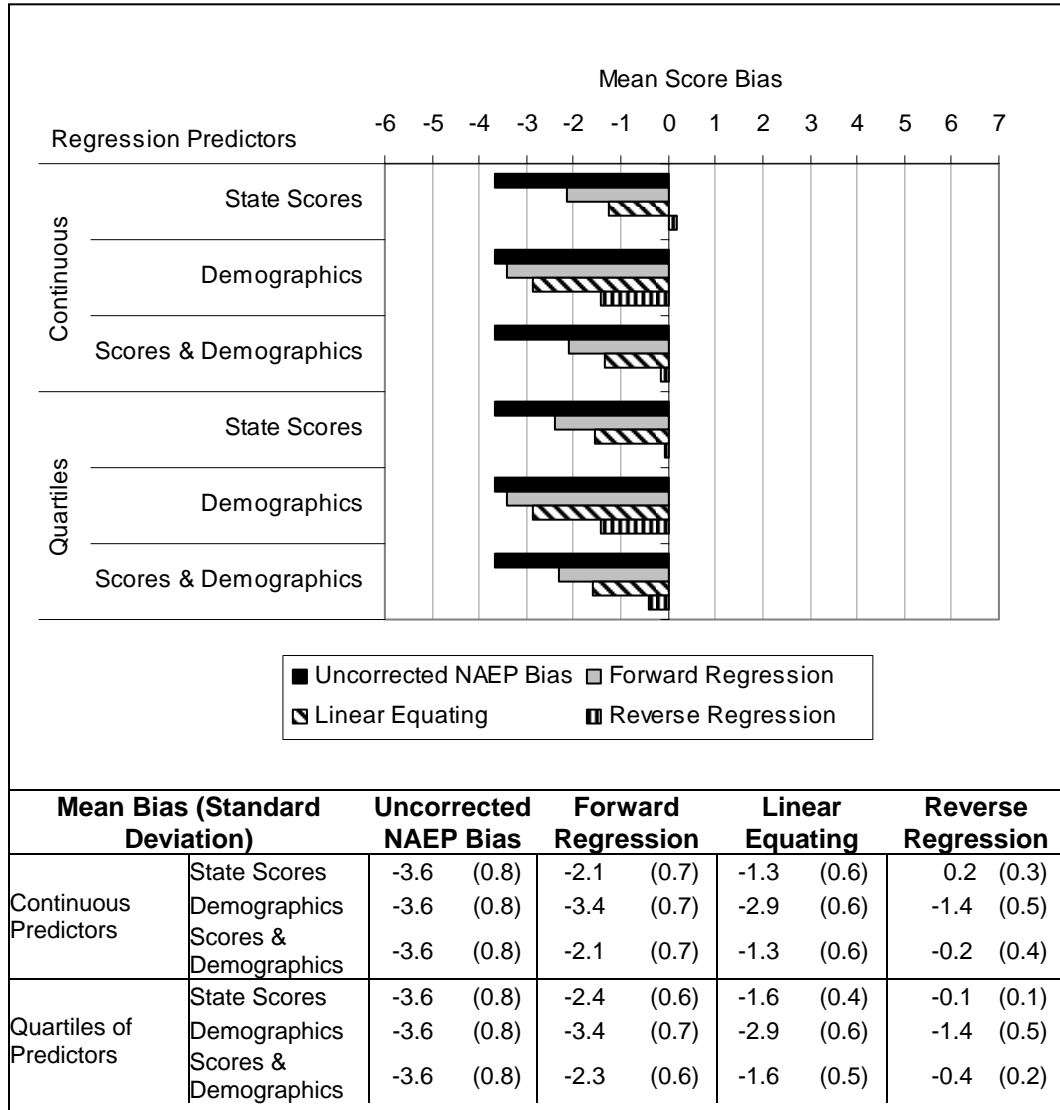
Mean Score Bias

Regression Predictors

-6 -5 -4 -3 -2 -1 0 1 2 3 4 5 6 7

Continuous

State Scores

Demographics

Scores & Demographics

Quartiles

State Scores

Demographics

Scores & Demographics

Uncorrected NAEP Bias
Forward Regression
Linear Equating
Reverse Regression

| Mean Bias (Standard Deviation) | | Uncorrected NAEP Bias | | Forward Regression | | Linear Equating | | Reverse Regression | |
|---|---|---|---|---|---|---|---|---|---|
| Continuous Predictors | State Scores | -3.6 | (0.8) | -2.1 | (0.7) | -1.3 | (0.6) | 0.2 | (0.3) |
| | Demographics | -3.6 | (0.8) | -3.4 | (0.7) | -2.9 | (0.6) | -1.4 | (0.5) |
| | Scores & Demographics | -3.6 | (0.8) | -2.1 | (0.7) | -1.3 | (0.6) | -0.2 | (0.4) |
| Quartiles of Predictors | State Scores | -3.6 | (0.8) | -2.4 | (0.6) | -1.6 | (0.4) | -0.1 | (0.1) |
| | Demographics | -3.6 | (0.8) | -3.4 | (0.7) | -2.9 | (0.6) | -1.4 | (0.5) |
| | Scores & Demographics | -3.6 | (0.8) | -2.3 | (0.6) | -1.6 | (0.5) | -0.4 | (0.2) |